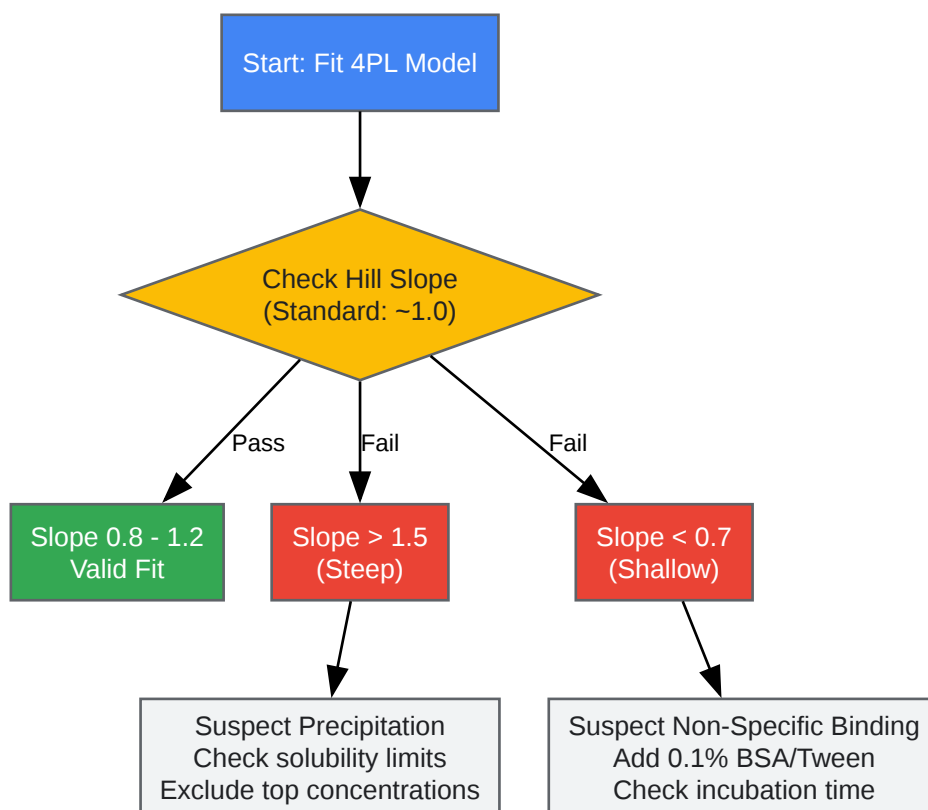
Start: Fit 4PL Model

Check Hill Slope
(Standard: ~1.0)

Pass

Fail

Fail

Slope 0.8 - 1.2
Valid Fit

Slope > 1.5
(Steep)

Slope < 0.7
(Shallow)

Suspect Precipitation
Check solubility limits
Exclude top concentrations

Suspect Non-Specific Binding
Add 0.1% BSA/Tween
Check incubation time